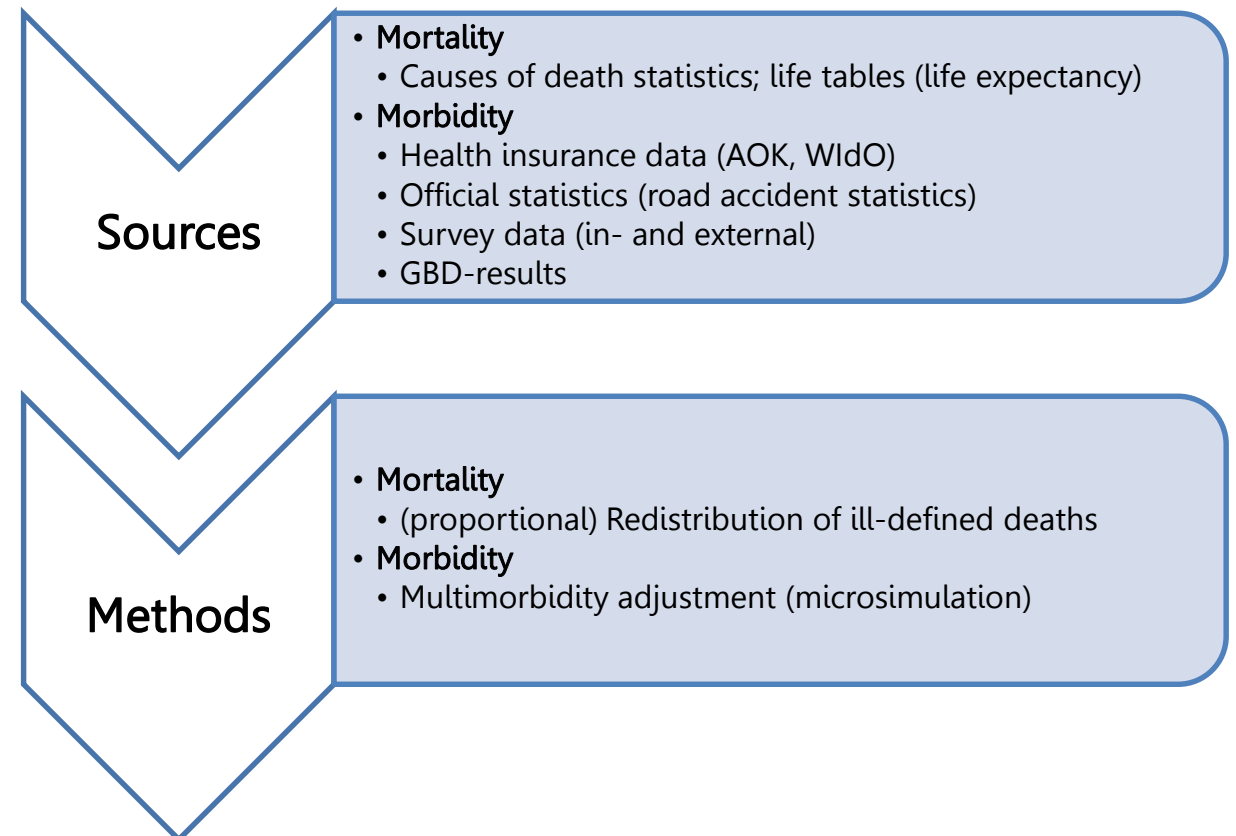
Sources

• Mortality
  • Causes of death statistics; life tables (life expectancy)
• Morbidity
  • Health insurance data (AOK, WIdO)
  • Official statistics (road accident statistics)
  • Survey data (in- and external)
  • GBD-results

Methods

• Mortality
  • (proportional) Redistribution of ill-defined deaths
• Morbidity
  • Multimorbidity adjustment (microsimulation)